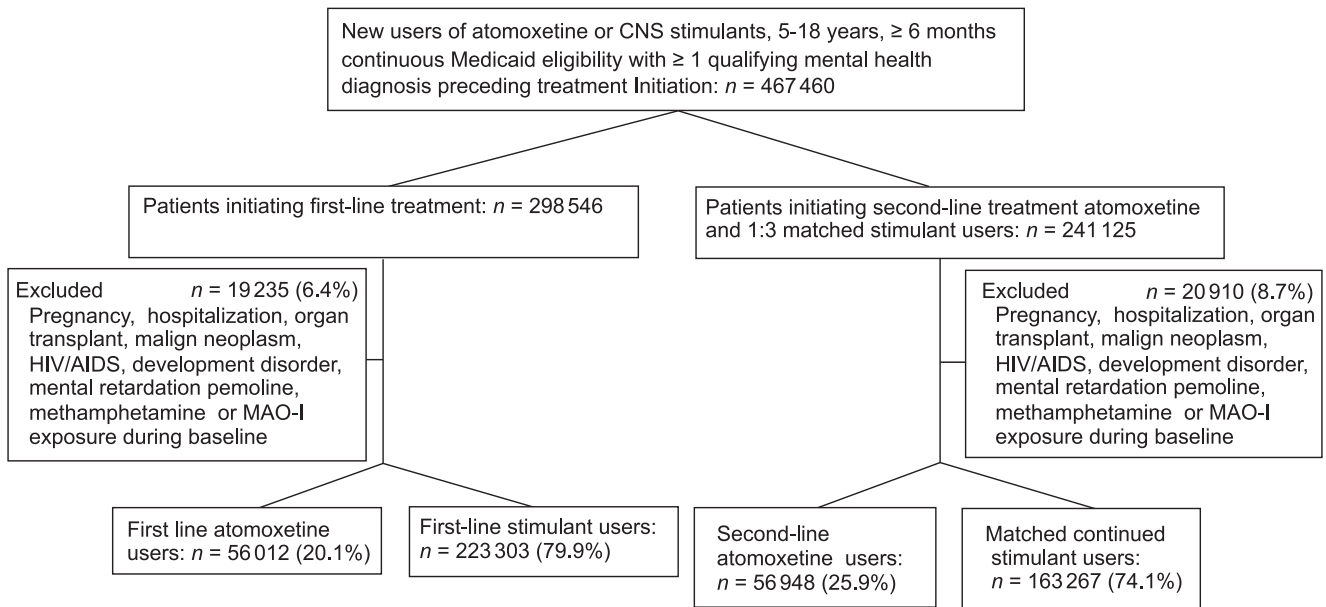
New users of atomoxetine or CNS stimulants, 5-18 years, ≥ 6 months continuous Medicaid eligibility with ≥ 1 qualifying mental health diagnosis preceding treatment Initiation: $n$ = 467 460

Patients initiating first-line treatment: $n$ = 298 546

Patients initiating second-line treatment atomoxetine and 1:3 matched stimulant users: $n$ = 241 125

Excluded $n$ = 19 235 (6.4%)
Pregnancy, hospitalization, organ transplant, malign neoplasm, HIV/AIDS, development disorder, mental retardation pemoline, methamphetamine or MAO-I exposure during baseline

Excluded $n$ = 20 910 (8.7%)
Pregnancy, hospitalization, organ transplant, malign neoplasm, HIV/AIDS, development disorder, mental retardation pemoline, methamphetamine or MAO-I exposure during baseline

First line atomoxetine users: $n$ = 56 012 (20.1%)

First-line stimulant users: $n$ = 223 303 (79.9%)

Second-line atomoxetine users: $n$ = 56 948 (25.9%)

Matched continued stimulant users: $n$ = 163 267 (74.1%)